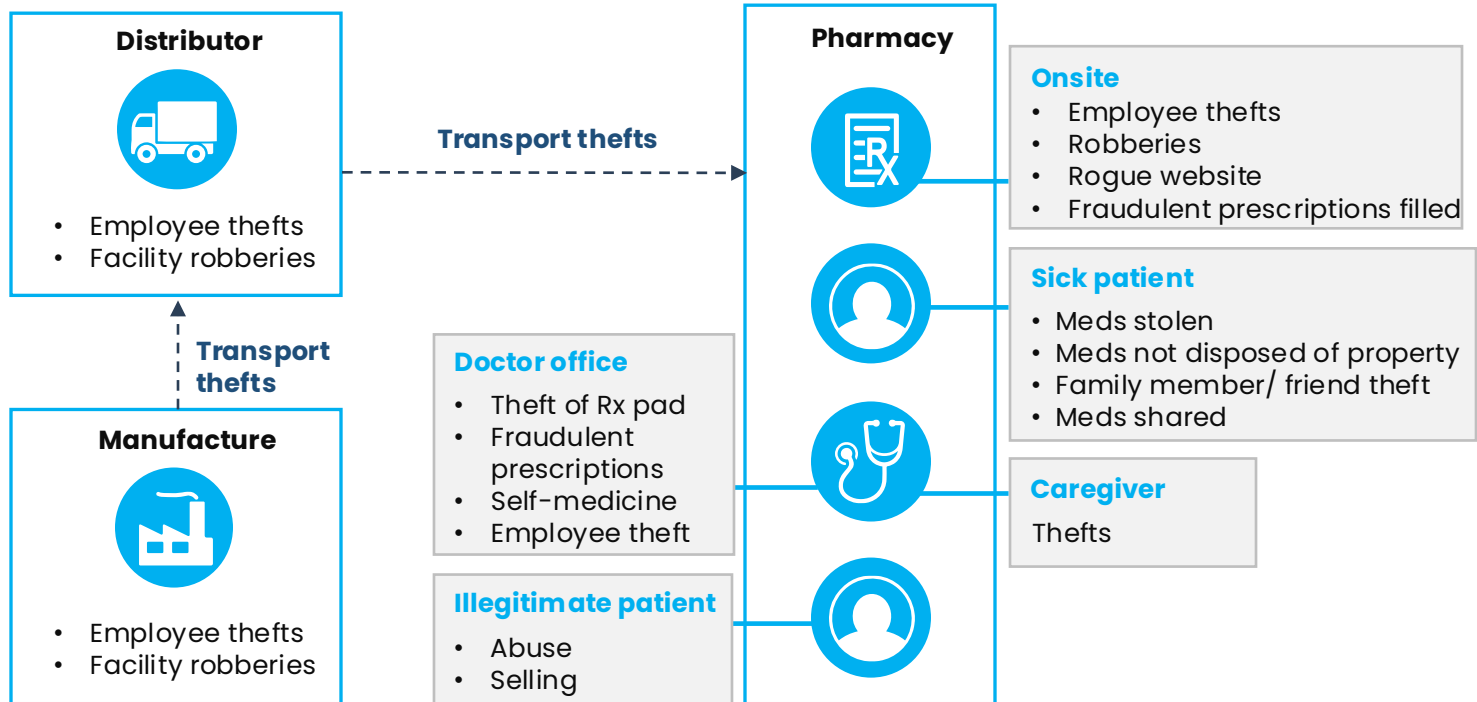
Distributor

• Employee thefts
• Facility robberies

Transport thefts

Manufacture

• Employee thefts
• Facility robberies

Transport thefts

Pharmacy

Onsite
• Employee thefts
• Robberies
• Rogue website
• Fraudulent prescriptions filled

Sick patient
• Meds stolen
• Meds not disposed of property
• Family member/ friend theft
• Meds shared

Doctor office
• Theft of Rx pad
• Fraudulent prescriptions
• Self-medicine
• Employee theft

Caregiver
Thefts

Illegitimate patient
• Abuse
• Selling